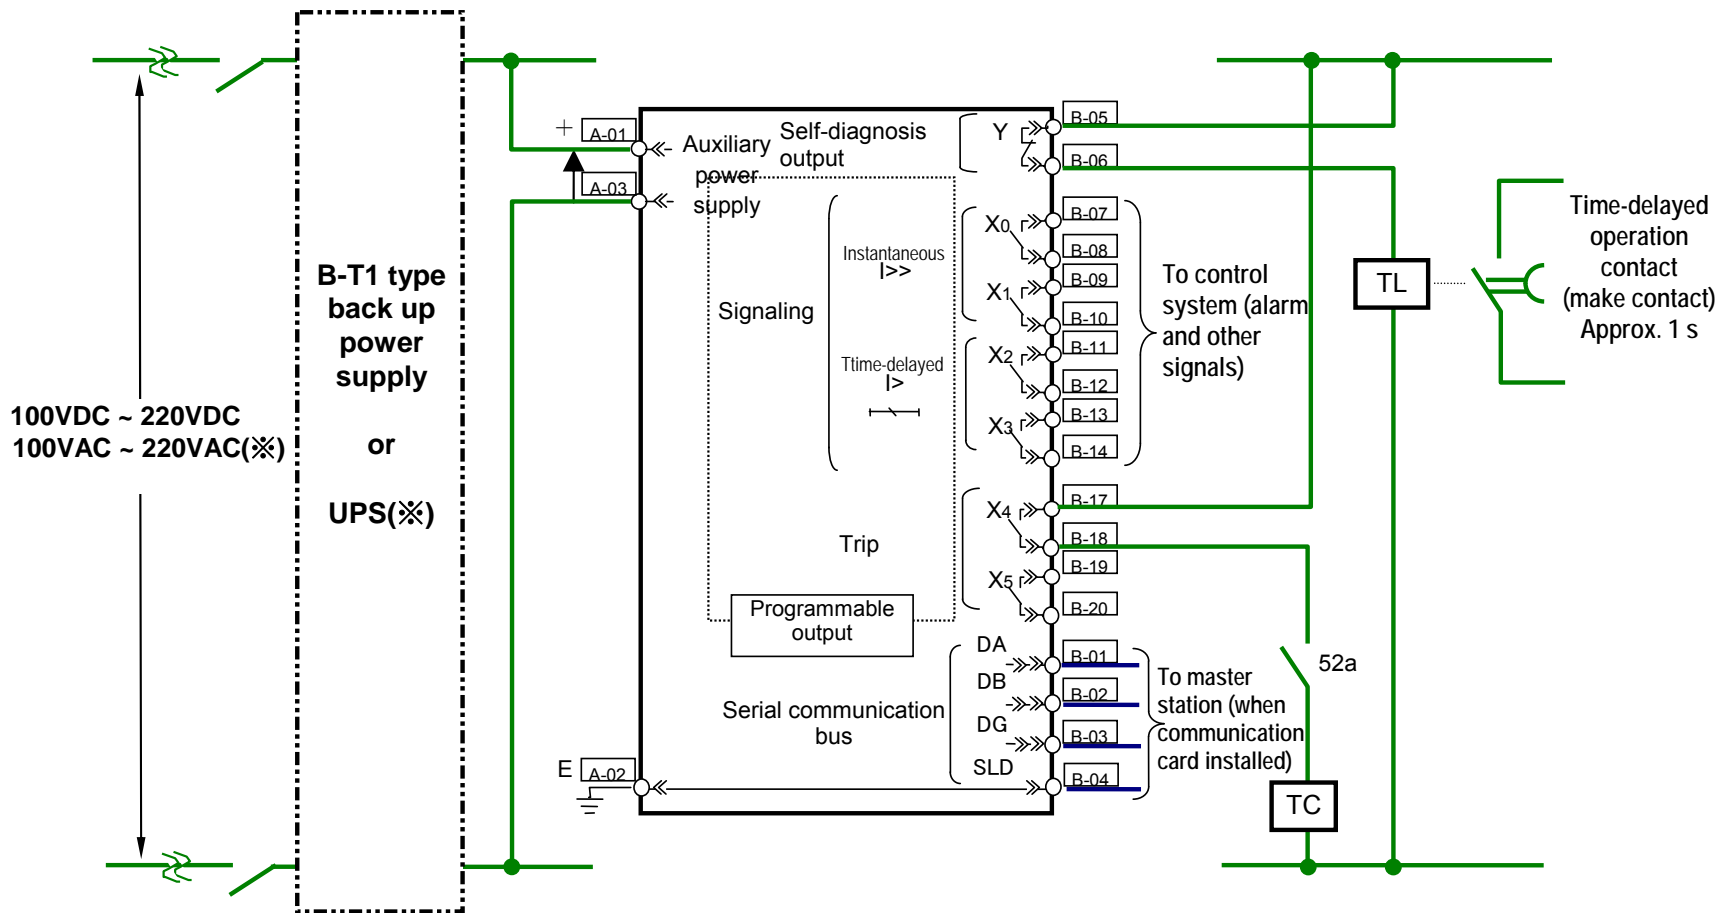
100VDC ~ 220VDC
100VAC ~ 220VAC(※)

B-T1 type back up power supply

or

UPS(※)

+ A-01
A-03
Auxiliary power supply

Self-diagnosis output
Y
B-05
B-06

Signaling
Instantaneous
I>>
Ttime-delayed
I>

X0 B-07 B-08
X1 B-09 B-10
X2 B-11 B-12
X3 B-13 B-14

To control system (alarm and other signals)

Trip
X4 B-17 B-18
X5 B-19 B-20

Programmable output

Serial communication bus
DA B-01
DB B-02
DG B-03
SLD B-04

To master station (when communication card installed)

E A-02

TL
Time-delayed operation contact (make contact) Approx. 1 s

52a
TC